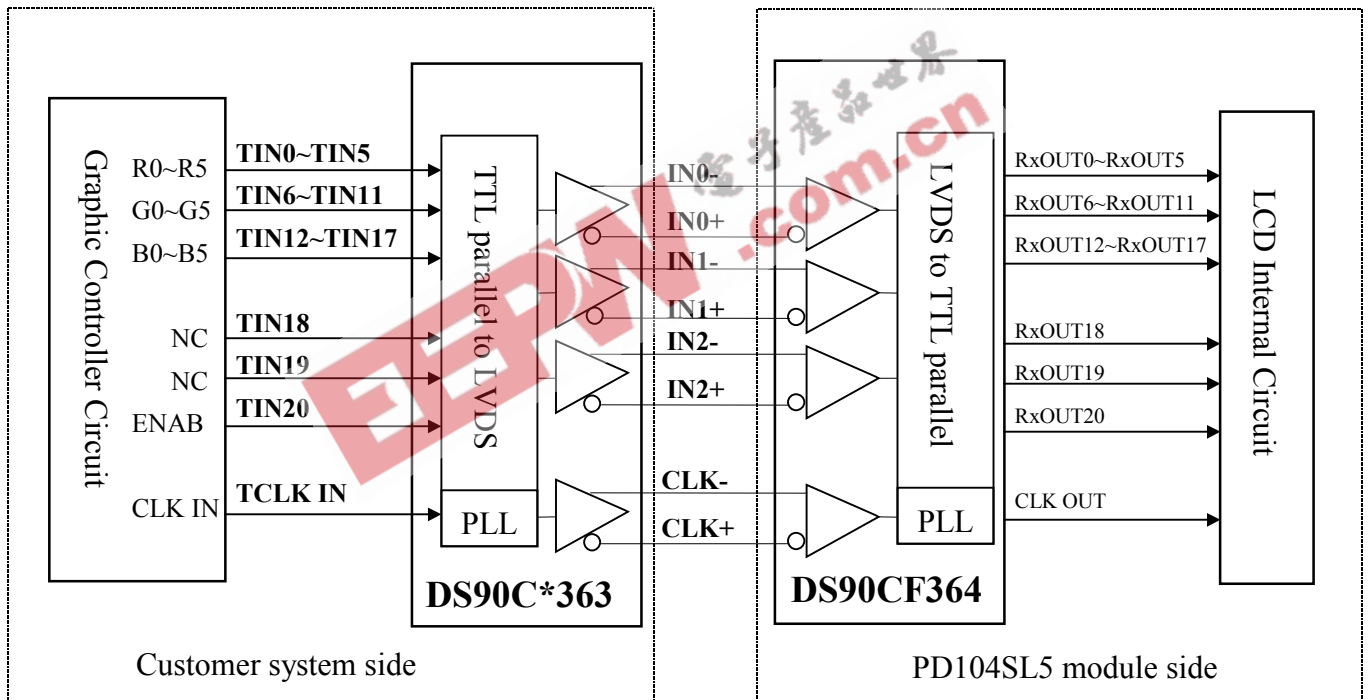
Graphic Controller Circuit

R0~R5
G0~G5
B0~B5
NC
NC
ENAB
CLK IN

TIN0~TIN5
TIN6~TIN11
TIN12~TIN17
TIN18
TIN19
TIN20
TCLK IN

TTL parallel to LVDS

PLL

DS90C*363

IN0-
IN0+
IN1-
IN1+
IN2-
IN2+
CLK-
CLK+

LVDS to TTL parallel

PLL

DS90CF364

RxOUT0~RxOUT5
RxOUT6~RxOUT11
RxOUT12~RxOUT17
RxOUT18
RxOUT19
RxOUT20
CLK OUT

LCD Internal Circuit

Customer system side

PD104SL5 module side

电子产品世界
EEPW .com.cn